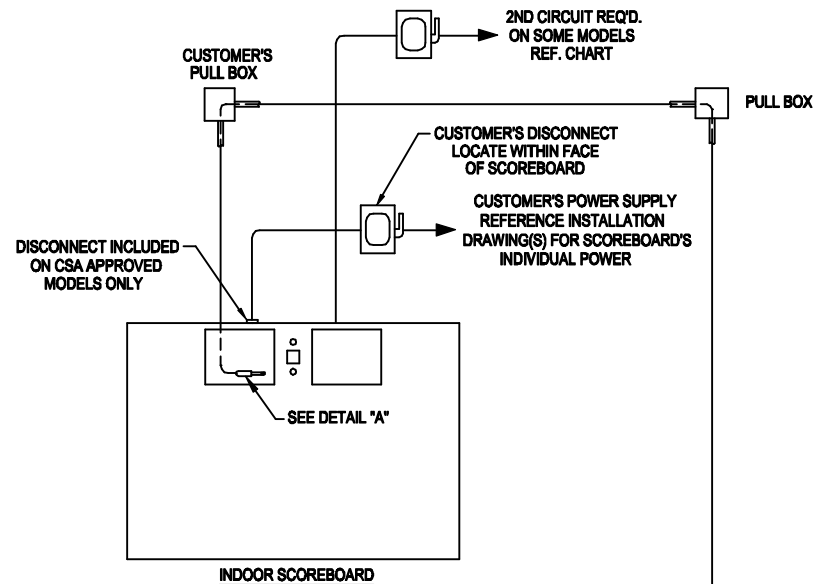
2ND CIRCUIT REQ'D. ON SOME MODELS REF. CHART

CUSTOMER'S PULL BOX

PULL BOX

CUSTOMER'S DISCONNECT LOCATE WITHIN FACE OF SCOREBOARD

CUSTOMER'S POWER SUPPLY REFERENCE INSTALLATION DRAWING(S) FOR SCOREBOARD'S INDIVIDUAL POWER

DISCONNECT INCLUDED ON CSA APPROVED MODELS ONLY

SEE DETAIL "A"

INDOOR SCOREBOARD